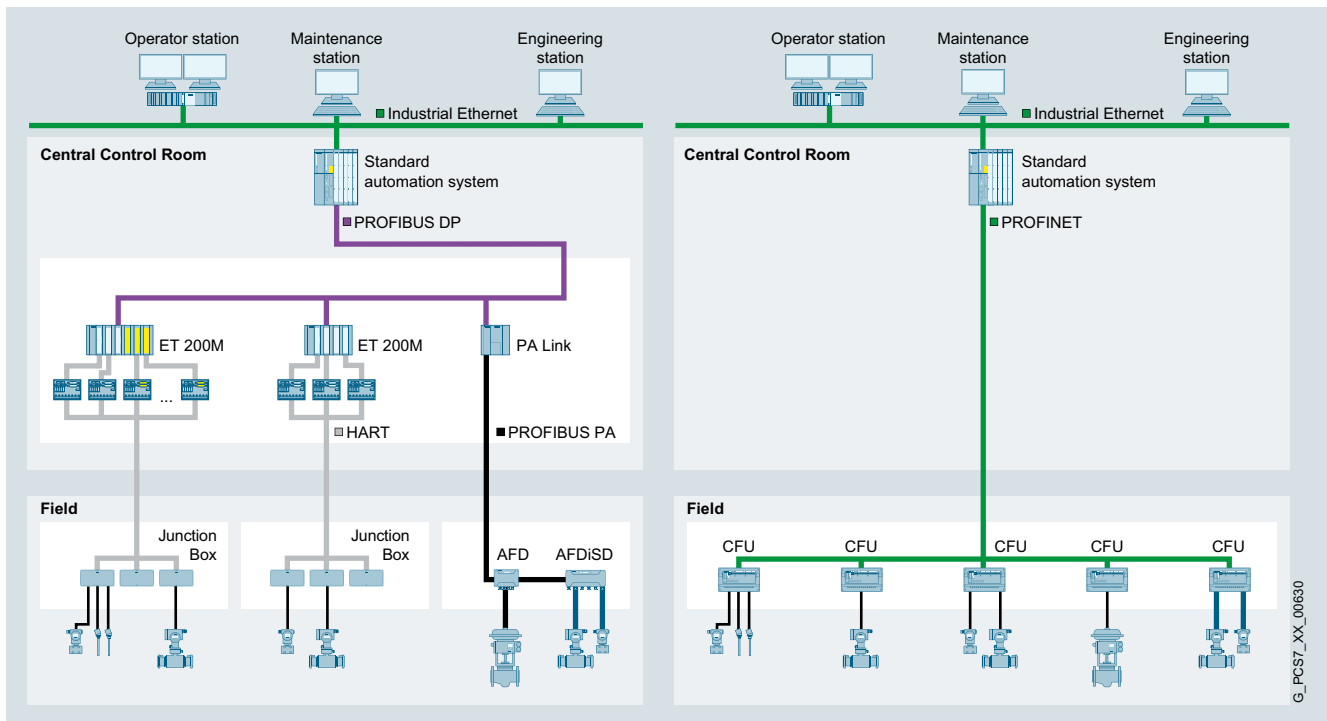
Operator station
Maintenance station
Engineering station
Industrial Ethernet
Central Control Room
Standard automation system
PROFIBUS DP
ET 200M
ET 200M
PA Link
...
HART
PROFIBUS PA
Field
Junction Box
Junction Box
AFD
AFDiSD

Operator station
Maintenance station
Engineering station
Industrial Ethernet
Central Control Room
Standard automation system
PROFINET
Field
CFU
CFU
CFU
CFU
CFU

G_PCS7_XX_00630